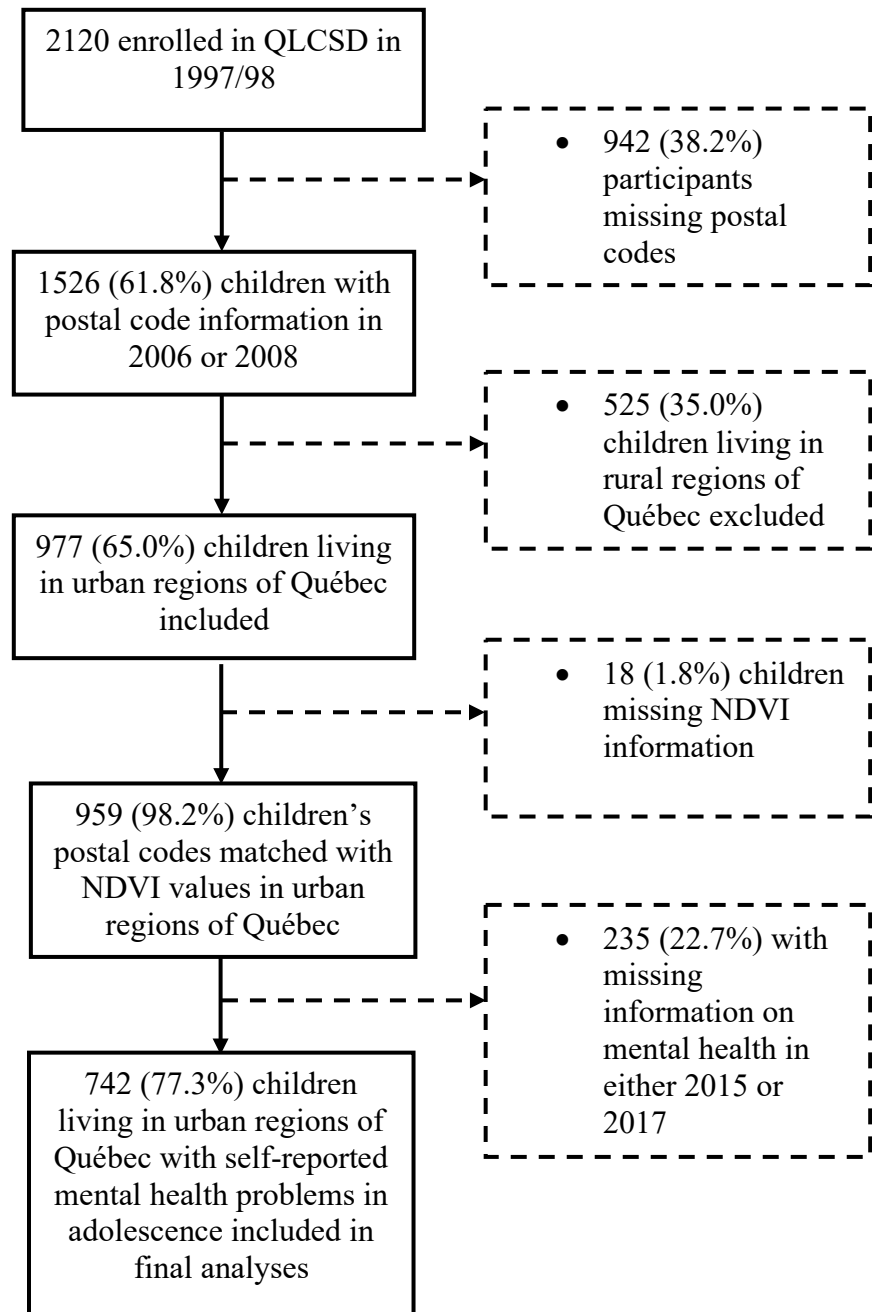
2120 enrolled in QLCSD in 1997/98

• 942 (38.2%) participants missing postal codes

1526 (61.8%) children with postal code information in 2006 or 2008

• 525 (35.0%) children living in rural regions of Québec excluded

977 (65.0%) children living in urban regions of Québec included

• 18 (1.8%) children missing NDVI information

959 (98.2%) children's postal codes matched with NDVI values in urban regions of Québec

• 235 (22.7%) with missing information on mental health in either 2015 or 2017

742 (77.3%) children living in urban regions of Québec with self-reported mental health problems in adolescence included in final analyses